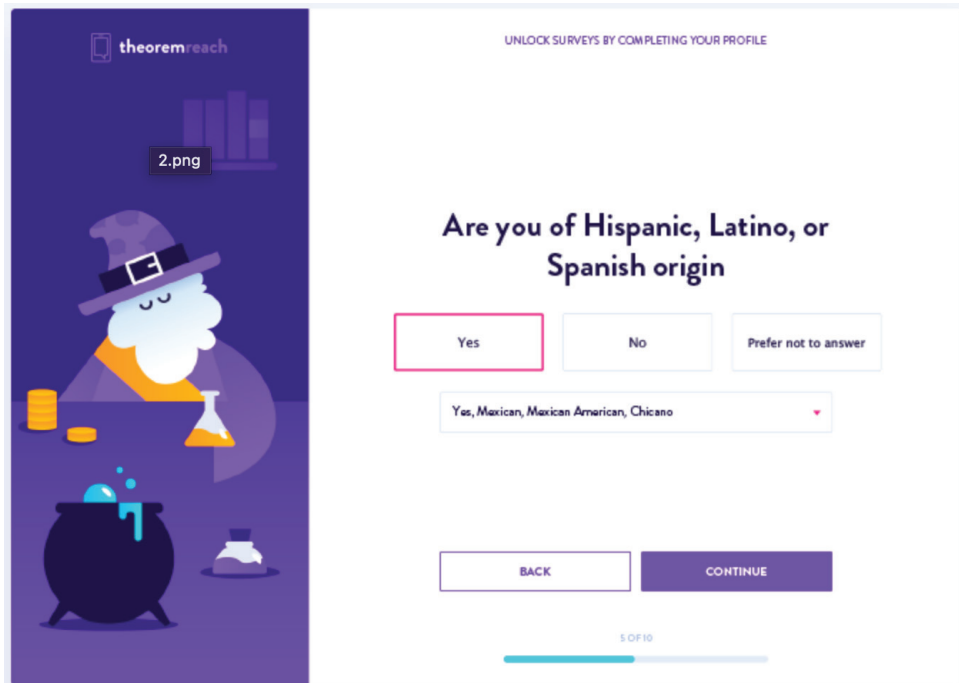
theoremreach

2.png

UNLOCK SURVEYS BY COMPLETING YOUR PROFILE

Are you of Hispanic, Latino, or Spanish origin

Yes

No

Prefer not to answer

Yes, Mexican, Mexican American, Chicano

BACK

CONTINUE

5 OF 10